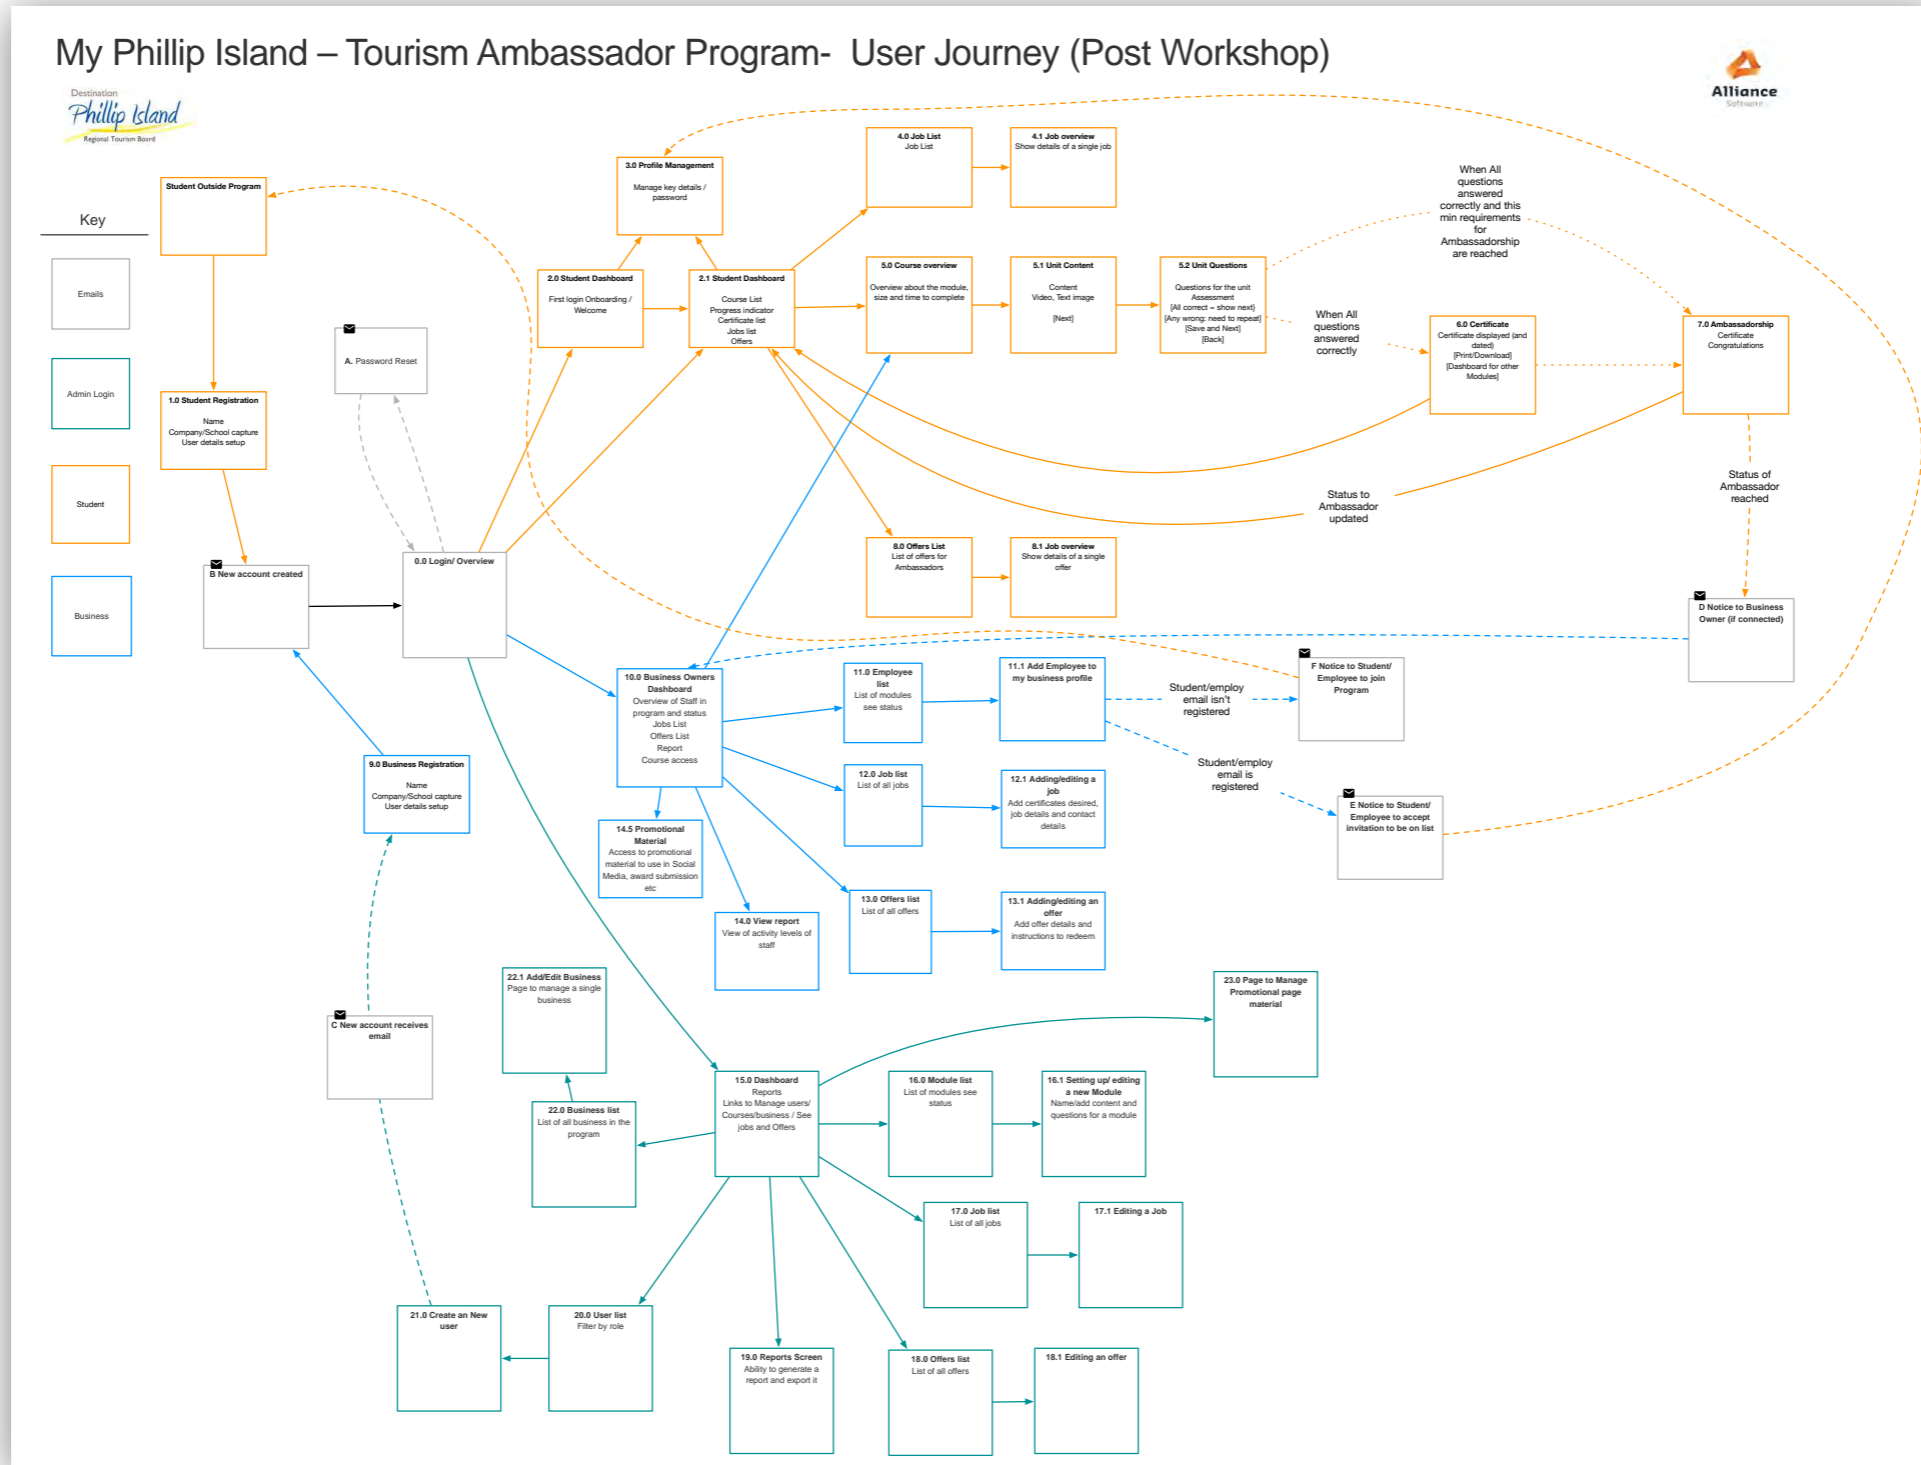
My Phillip Island – Tourism Ambassador Program- User Journey (Post Workshop)

Destination
Phillip Island
Regional Tourism Board

Alliance
Software

Key

Emails

Admin Login

Student

Business

Student Outside Program

1.0 Student Registration
Name
Company/School capture
User details setup

B New account created

A. Password Reset

0.0 Login/ Overview

2.0 Student Dashboard
First login Onboarding / Welcome

2.1 Student Dashboard
Course List
Progress indicator
Certificate list
Jobs list
Offers

3.0 Profile Management
Manage key details / password

4.0 Job List
Job List

4.1 Job overview
Show details of a single job

5.0 Course overview
Overview about the module, size and time to complete

5.1 Unit Content
Content
Video, Text image
[Next]

5.2 Unit Questions
Questions for the unit
Assessment
[All correct – show next]
[Any wrong: need to repeat]
[Save and Next]
[Back]

When All questions answered correctly and this min requirements for Ambassadorship are reached

When All questions answered correctly

6.0 Certificate
Certificate displayed (and dated)
[Print/Download]
[Dashboard for other Modules]

7.0 Ambassadorship
Certificate
Congratulations

Status to Ambassador updated

Status of Ambassador reached

8.0 Offers List
List of offers for Ambassadors

8.1 Job overview
Show details of a single offer

D Notice to Business Owner (if connected)

F Notice to Student/ Employee to join Program

10.0 Business Owners Dashboard
Overview of Staff in program and status
Jobs List
Offers List
Report
Course access

11.0 Employee list
List of modules see status

11.1 Add Employee to my business profile

Student/employ email isn't registered

Student/employ email is registered

E Notice to Student/ Employee to accept invitation to be on list

12.0 Job list
List of all jobs

12.1 Adding/editing a job
Add certificates desired, job details and contact details

14.5 Promotional Material
Access to promotional material to use in Social Media, award submission etc

14.0 View report
View of activity levels of staff

13.0 Offers list
List of all offers

13.1 Adding/editing an offer
Add offer details and instructions to redeem

9.0 Business Registration
Name
Company/School capture
User details setup

C New account receives email

22.1 Add/Edit Business
Page to manage a single business

22.0 Business list
List of all business in the program

15.0 Dashboard
Reports
Links to Manage users/ Courses/business / See jobs and Offers

16.0 Module list
List of modules see status

16.1 Setting up/ editing a new Module
Name/add content and questions for a module

23.0 Page to Manage Promotional page material

17.0 Job list
List of all jobs

17.1 Editing a Job

21.0 Create an New user

20.0 User list
Filter by role

19.0 Reports Screen
Ability to generate a report and export it

18.0 Offers list
List of all offers

18.1 Editing an offer